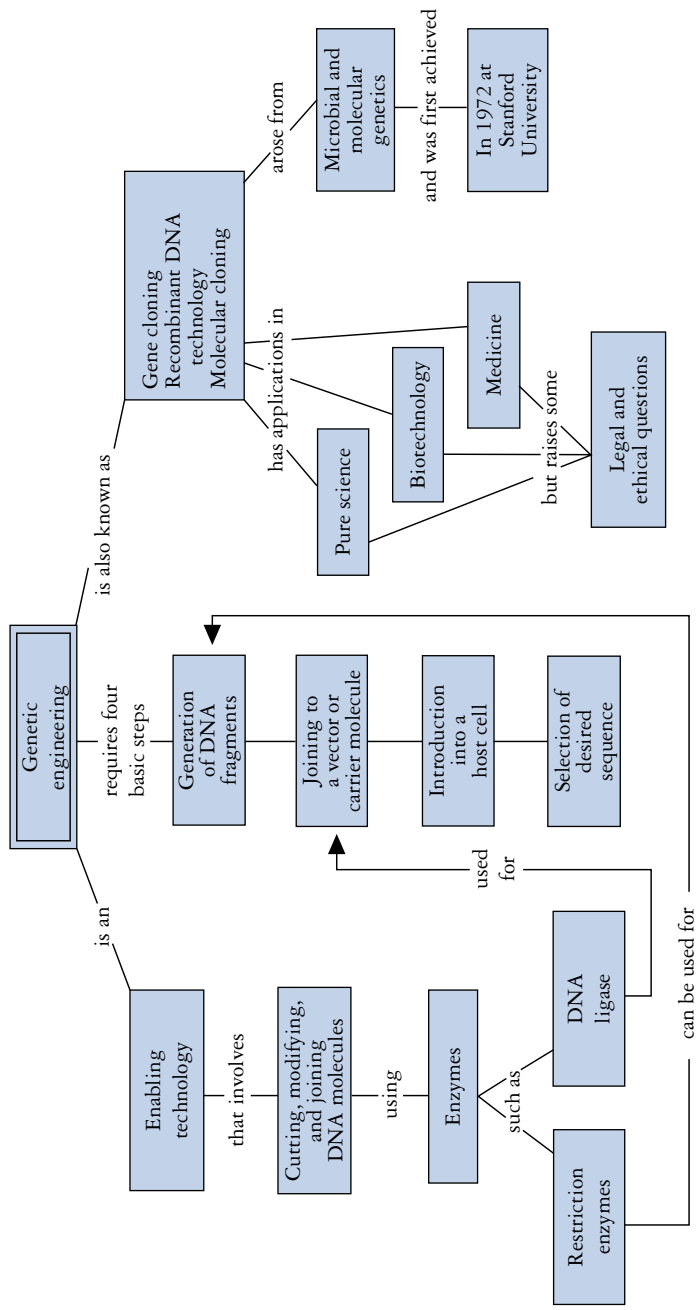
Genetic engineering

is an

Enabling technology

that involves

Cutting, modifying, and joining DNA molecules

using

Enzymes

such as

Restriction enzymes

DNA ligase

used for

can be used for

requires four basic steps

Generation of DNA fragments

Joining to a vector or carrier molecule

Introduction into a host cell

Selection of desired sequence

is also known as

Gene cloning Recombinant DNA technology Molecular cloning

has applications in

Pure science

Biotechnology

Medicine

but raises some

Legal and ethical questions

arose from

Microbial and molecular genetics

and was first achieved

In 1972 at Stanford University